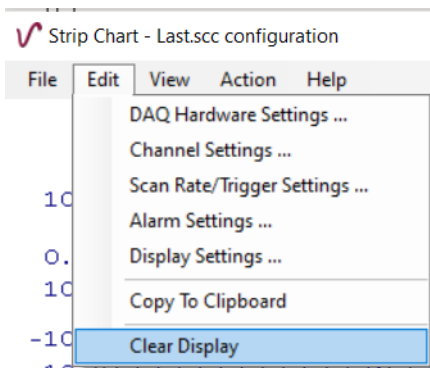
Strip Chart - Last.scc configuration

File Edit View Action Help

DAQ Hardware Settings ...
Channel Settings ...
Scan Rate/Trigger Settings ...
Alarm Settings ...
Display Settings ...
Copy To Clipboard
Clear Display

1C
O.
1C
-1C